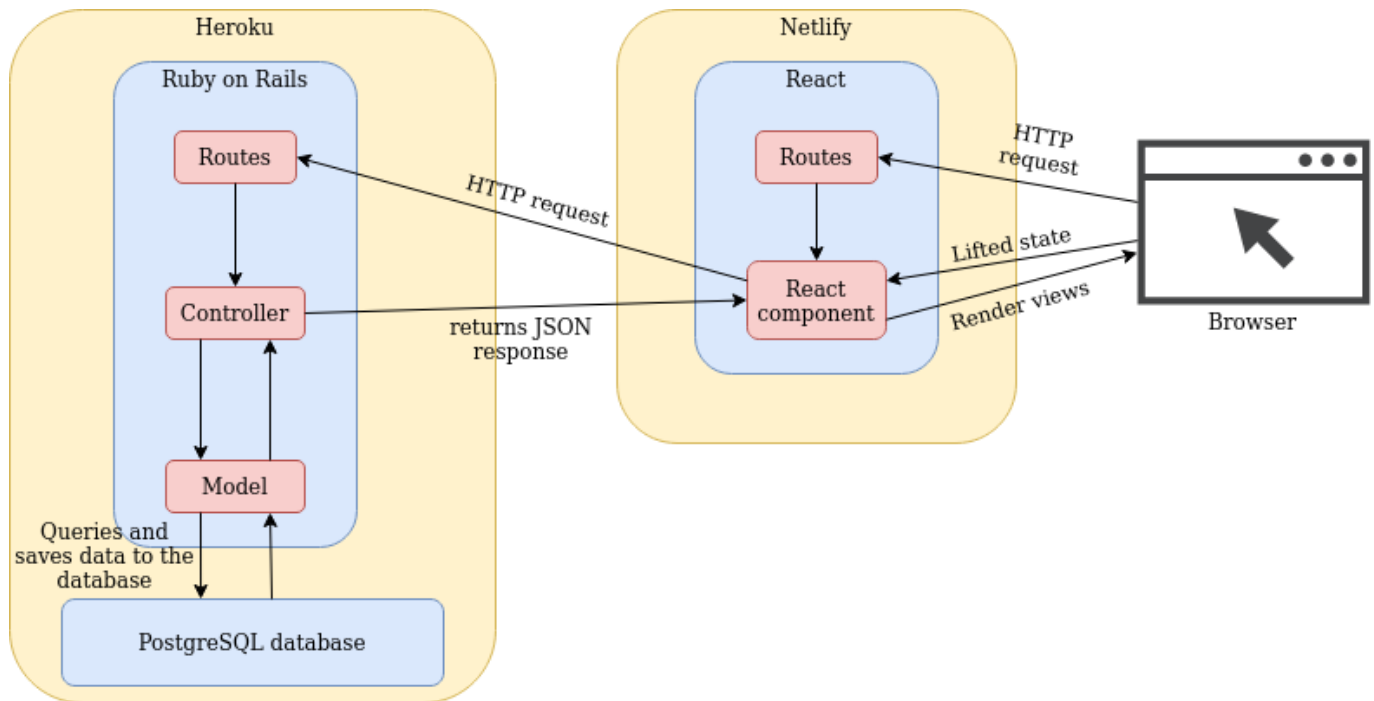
Heroku

Ruby on Rails

Routes

Controller

Model

Queries and saves data to the database

PostgreSQL database

HTTP request

returns JSON response

Netlify

React

Routes

React component

HTTP request

Lifted state

Render views

Browser